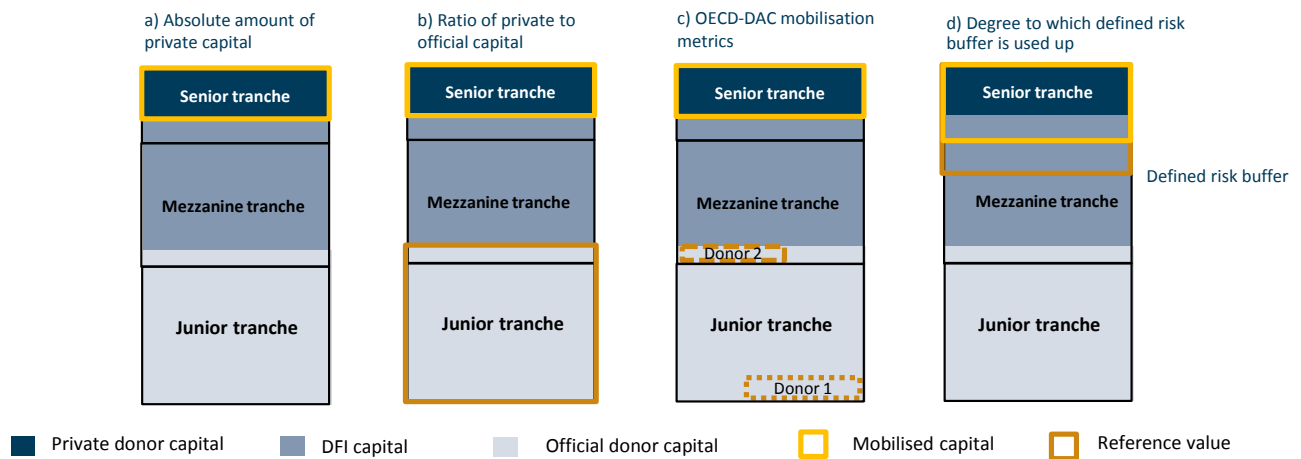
a) Absolute amount of private capital

Senior tranche

Mezzanine tranche

Junior tranche

b) Ratio of private to official capital

Senior tranche

Mezzanine tranche

Junior tranche

c) OECD-DAC mobilisation metrics

Senior tranche

Mezzanine tranche

Donor 2

Junior tranche

Donor 1

d) Degree to which defined risk buffer is used up

Senior tranche

Defined risk buffer

Mezzanine tranche

Junior tranche

Private donor capital

DFI capital

Official donor capital

Mobilised capital

Reference value